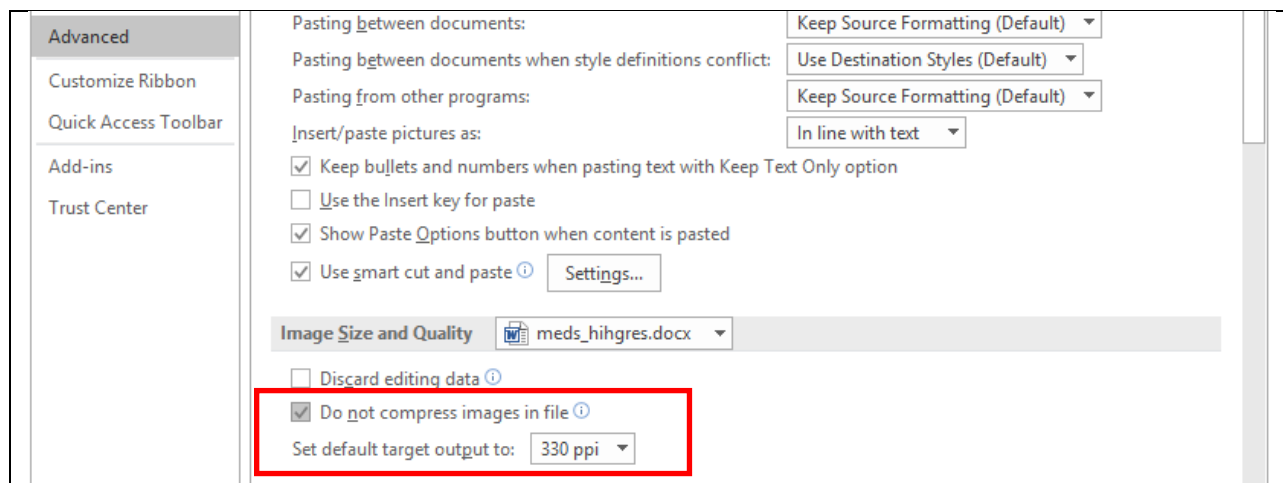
Advanced
Customize Ribbon
Quick Access Toolbar
Add-ins
Trust Center

Pasting between documents: Keep Source Formatting (Default)
Pasting between documents when style definitions conflict: Use Destination Styles (Default)
Pasting from other programs: Keep Source Formatting (Default)
Insert/paste pictures as: In line with text
Keep bullets and numbers when pasting text with Keep Text Only option
Use the Insert key for paste
Show Paste Options button when content is pasted
Use smart cut and paste Settings...

Image Size and Quality meds_hihgres.docx
Discard editing data
Do not compress images in file
Set default target output to: 330 ppi